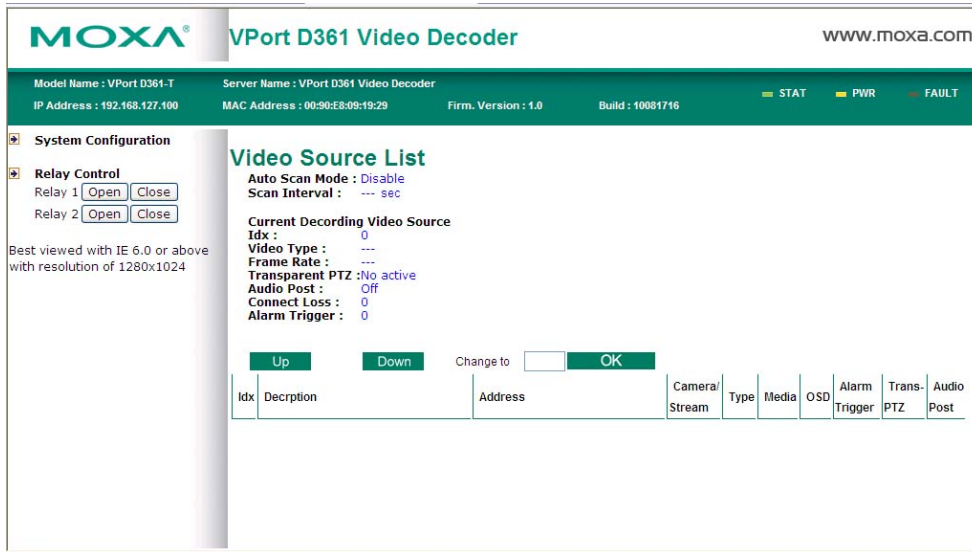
MOXA®

VPort D361 Video Decoder

www.moxa.com

Model Name : VPort D361-T
IP Address : 192.168.127.100

Server Name : VPort D361 Video Decoder
MAC Address : 00:90:E8:09:19:29

Firm. Version : 1.0

Build : 10081716

STAT PWR FAULT

System Configuration

Relay Control
Relay 1 Open Close
Relay 2 Open Close

Best viewed with IE 6.0 or above with resolution of 1280x1024

Video Source List

Auto Scan Mode : Disable
Scan Interval : --- sec

Current Decording Video Source
Idx : 0
Video Type : ---
Frame Rate : ---
Transparent PTZ : No active
Audio Post : Off
Connect Loss : 0
Alarm Trigger : 0

Up Down Change to OK

| Idx | Decrption | Address | Camera/ Stream | Type | Media | OSD | Alarm Trigger | Trans- PTZ | Audio Post |
|---|---|---|---|---|---|---|---|---|---|